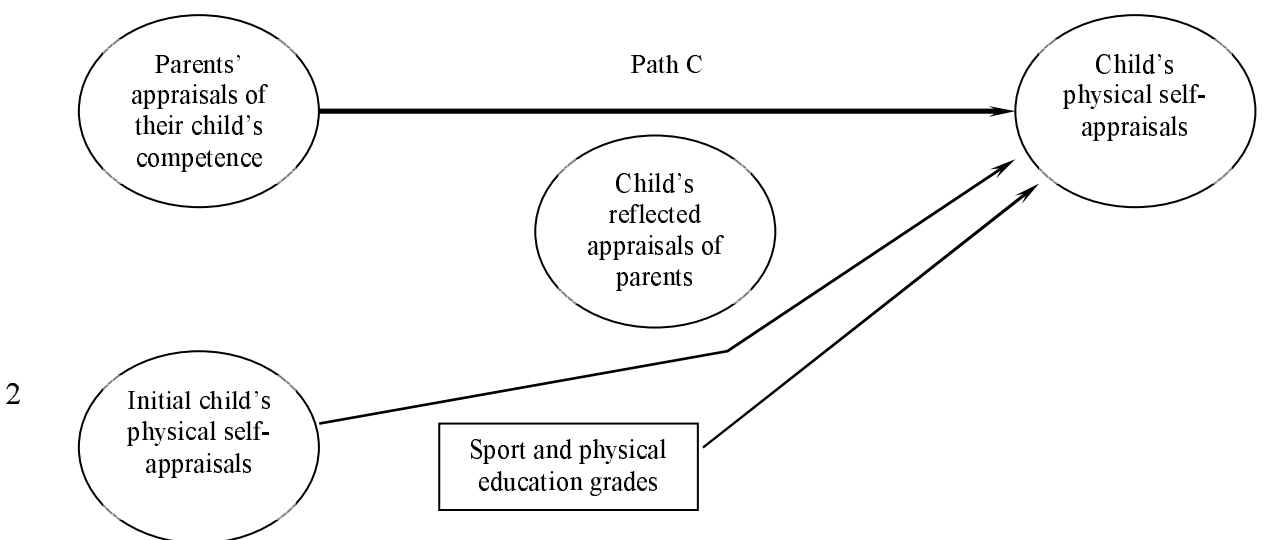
Parents' appraisals of their child's competence

Path C

Child's physical self-appraisals

Child's reflected appraisals of parents

2

Initial child's physical self-appraisals

Sport and physical education grades